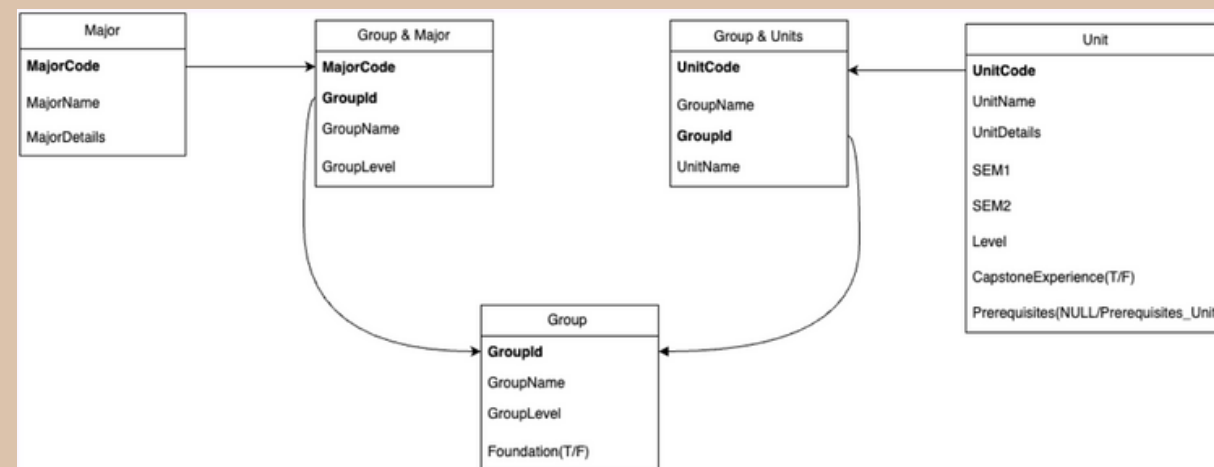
Major

MajorCode

MajorName

MajorDetails

Group & Major

MajorCode

GroupId

GroupName

GroupLevel

Group & Units

UnitCode

GroupName

GroupId

UnitName

Unit

UnitCode

UnitName

UnitDetails

SEM1

SEM2

Level

CapstoneExperience(T/F)

Prerequisites(NULL/Prerequisites_Unit

Group

GroupId

GroupName

GroupLevel

Foundation(T/F)